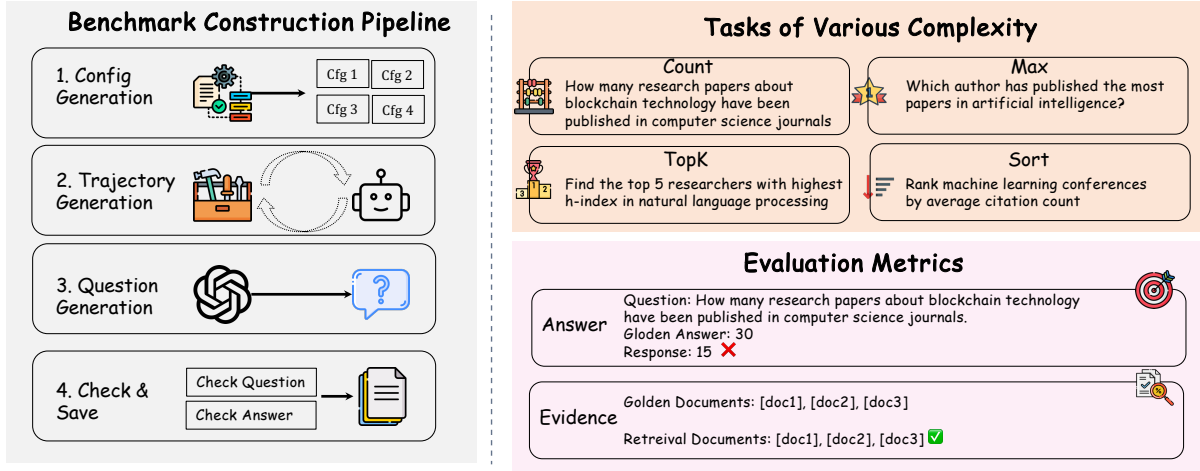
Benchmark Construction Pipeline

1. Config Generation

Cfg 1
Cfg 2
Cfg 3
Cfg 4

2. Trajectory Generation

3. Question Generation

4. Check & Save

Check Question
Check Answer

Tasks of Various Complexity

Count
How many research papers about blockchain technology have been published in computer science journals

Max
Which author has published the most papers in artificial intelligence?

TopK
Find the top 5 researchers with highest h-index in natural language processing

Sort
Rank machine learning conferences by average citation count

Evaluation Metrics

Answer
Question: How many research papers about blockchain technology have been published in computer science journals.
Gloden Answer: 30
Response: 15 ❌

Evidence
Golden Documents: [doc1], [doc2], [doc3]
Retreival Documents: [doc1], [doc2], [doc3] ✅